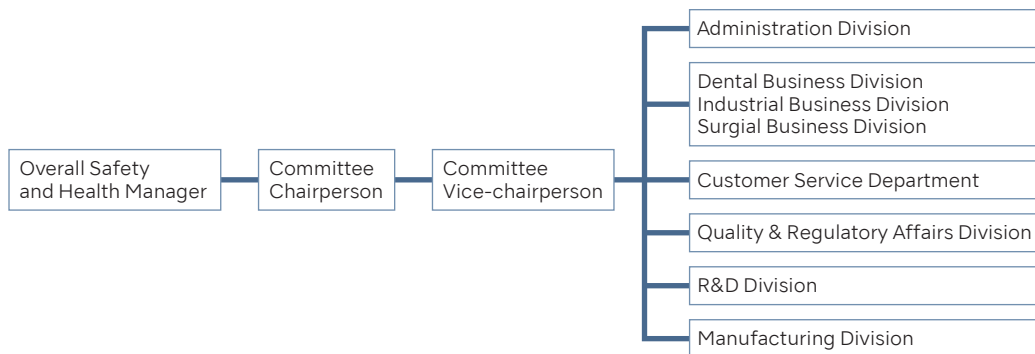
Overall Safety and Health Manager

Committee Chairperson

Committee Vice-chairperson

Administration Division

Dental Business Division
Industrial Business Division
Surgial Business Division

Customer Service Department

Quality & Regulatory Affairs Division

R&D Division

Manufacturing Division